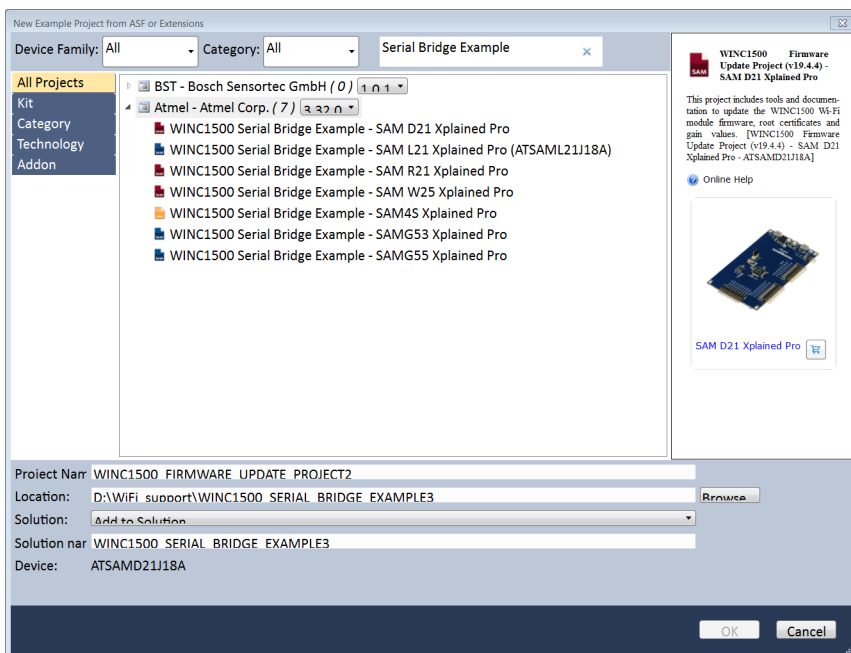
New Example Project from ASF or Extensions

Device Family: All
Category: All
Serial Bridge Example

All Projects
Kit
Category
Technology
Addon

BST - Bosch Sensortec GmbH ( 0 ) 1.0.1
Atmel - Atmel Corp. ( 7 ) 3.32.0
WINC1500 Serial Bridge Example - SAM D21 Xplained Pro
WINC1500 Serial Bridge Example - SAM L21 Xplained Pro (ATSAML21J18A)
WINC1500 Serial Bridge Example - SAM R21 Xplained Pro
WINC1500 Serial Bridge Example - SAM W25 Xplained Pro
WINC1500 Serial Bridge Example - SAM4S Xplained Pro
WINC1500 Serial Bridge Example - SAMG53 Xplained Pro
WINC1500 Serial Bridge Example - SAMG55 Xplained Pro

SAM

WINC1500 Firmware Update Project (v19.4.4) - SAM D21 Xplained Pro

This project includes tools and documentation to update the WINC1500 Wi-Fi module firmware, root certificates and gain values. [WINC1500 Firmware Update Project (v19.4.4) - SAM D21 Xplained Pro - ATSAMD21J18A]

Online Help

SAM D21 Xplained Pro

Project Nam WINC1500_FIRMWARE_UPDATE_PROJECT2
Location: D:\WiFi_support\WINC1500_SERIAL_BRIDGE_EXAMPLE3
Browse
Solution: Add to Solution
Solution nar WINC1500_SERIAL_BRIDGE_EXAMPLE3
Device: ATSAMD21J18A

OK
Cancel